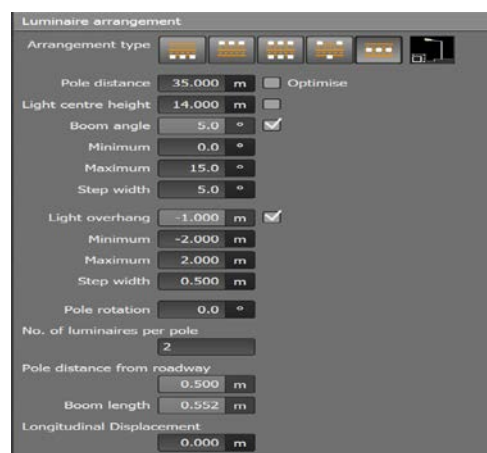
Luminaire arrangement

Arrangement type

Pole distance 35.000 m Optimise

Light centre height 14.000 m

Boom angle 5.0 °

Minimum 0.0 °

Maximum 15.0 °

Step width 5.0 °

Light overhang -1.000 m

Minimum -2.000 m

Maximum 2.000 m

Step width 0.500 m

Pole rotation 0.0 °

No. of luminaires per pole

2

Pole distance from roadway

0.500 m

Boom length 0.552 m

Longitudinal Displacement

0.000 m